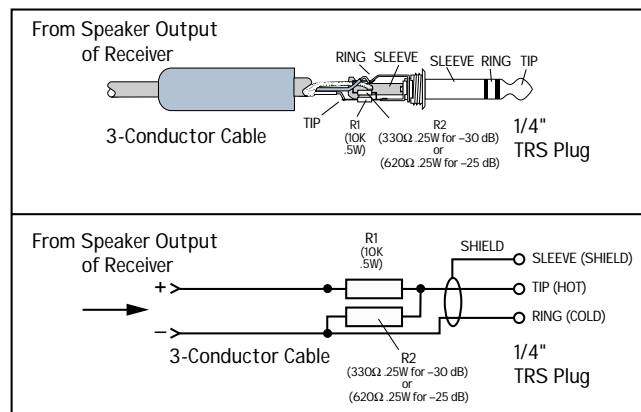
From Speaker Output of Receiver

RING SLEEVE SLEEVE RING TIP

3-Conductor Cable

TIP

R1 (10K .5W)

R2 (330Ω .25W for –30 dB) or (620Ω .25W for –25 dB)

1/4" TRS Plug

From Speaker Output of Receiver

R1 (10K .5W)

SHIELD

SLEEVE (SHIELD)

TIP (HOT)

RING (COLD)

+

–

3-Conductor Cable

R2 (330Ω .25W for –30 dB) or (620Ω .25W for –25 dB)

1/4" TRS Plug